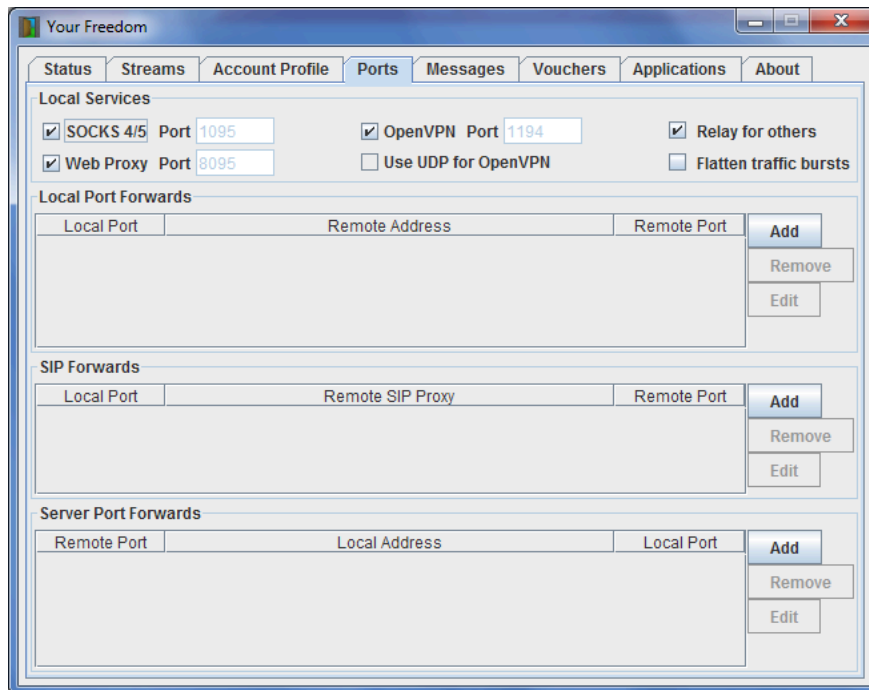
Your Freedom

Status | Streams | Account Profile | Ports | Messages | Vouchers | Applications | About

Local Services

SOCKS 4/5 Port 1095

Web Proxy Port 8095

OpenVPN Port 1194

Use UDP for OpenVPN

Relay for others

Flatten traffic bursts

Local Port Forwards

| Local Port | Remote Address | Remote Port |
|---|---|---|

Add
Remove
Edit

SIP Forwards

| Local Port | Remote SIP Proxy | Remote Port |
|---|---|---|

Add
Remove
Edit

Server Port Forwards

| Remote Port | Local Address | Local Port |
|---|---|---|

Add
Remove
Edit